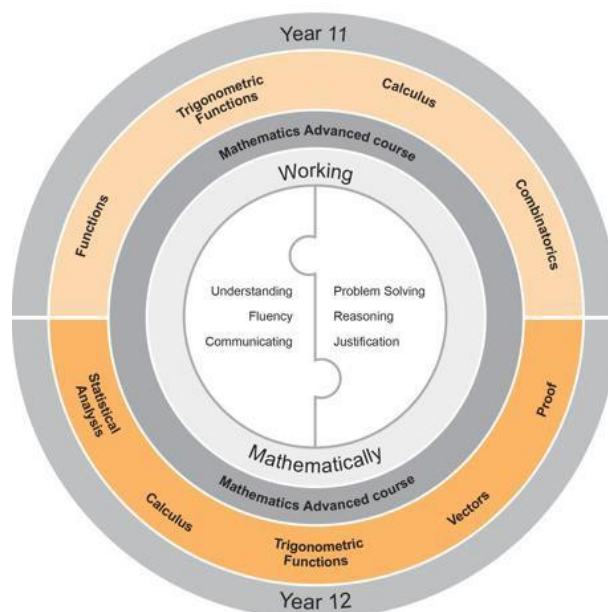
Year 11

Trigonometric Functions

Calculus

Mathematics Advanced course

Working

Functions

Combinatorics

Understanding
Fluency
Communicating

Problem Solving
Reasoning
Justification

Statistical Analysis

Proof

Mathematically

Mathematics Advanced course

Calculus

Vectors

Trigonometric Functions

Year 12